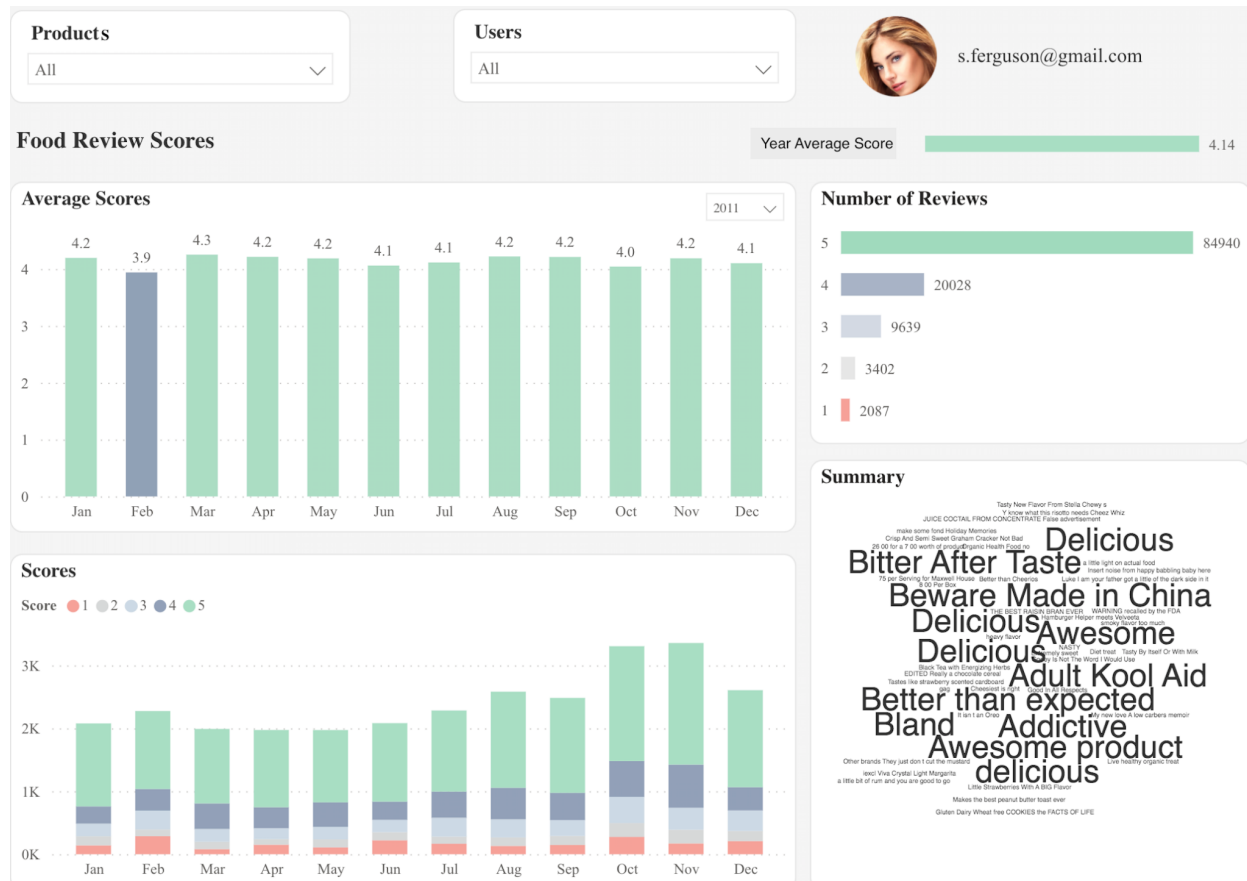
Products
All

Users
All

s.ferguson@gmail.com

Food Review Scores

Year Average Score 4.14

Average Scores
2011

| Jan | Feb | Mar | Apr | May | Jun | Jul | Aug | Sep | Oct | Nov | Dec |
|---|---|---|---|---|---|---|---|---|---|---|---|
| 4.2 | 3.9 | 4.3 | 4.2 | 4.2 | 4.1 | 4.1 | 4.2 | 4.2 | 4.0 | 4.2 | 4.1 |

0 1 2 3 4

Number of Reviews
| Score | Count |
|---|---|
| 5 | 84940 |
| 4 | 20028 |
| 3 | 9639 |
| 2 | 3402 |
| 1 | 2087 |

Scores
Score 1 2 3 4 5
0K 1K 2K 3K
Jan Feb Mar Apr May Jun Jul Aug Sep Oct Nov Dec

Summary
Tasty New Flavor From Stella Chewy s
Y know what this risotto needs Cheez Whiz
JUICE COCTAIL FROM CONCENTRATE False advertisement
make some fond Holiday Memories
Crisp And Semi Sweet Graham Cracker Not Bad
26.00 for a 7.00 worth of product Organic Health Food no
Delicious
Bitter After Taste
a little light on actual food
Insert noise from happy babbling baby here
75 per Serving for Maxwell House Better than Cheerios
Luke I am your father got a little of the dark side in it
8.00 Per Box
Beware Made in China
THE BEST RAISIN BRAN EVER WARNING recalled by the FDA
Hamburger Helper meets Velveeta
Delicious
smoky flavor too much
Awesome
heavy flavor
NASTY
Delicious
extremely sweet Diet treat Tasty By Itself Or With Milk
Black Tea with Energizing Herbs
Adult Kool Aid
Tang Is Not The Word I Would Use
EDITED Really a chocolate cereal
Tastes like strawberry scented cardboard
gag
Cheesiest is right Good in All Respects
Better than expected
Bland
It isn t an Oreo
Addictive
My new love A low carbers memoir
Awesome product
Other brands They just don t cut the mustard
Live healthy organic treat
lexi Viva Crystal Light Margarita
delicious
a little bit of rum and you are good to go
Little Strawberries With A BIG Flavor
Makes the best peanut butter toast ever
Gluten Dairy Wheat free COOKIES the FACTS OF LIFE